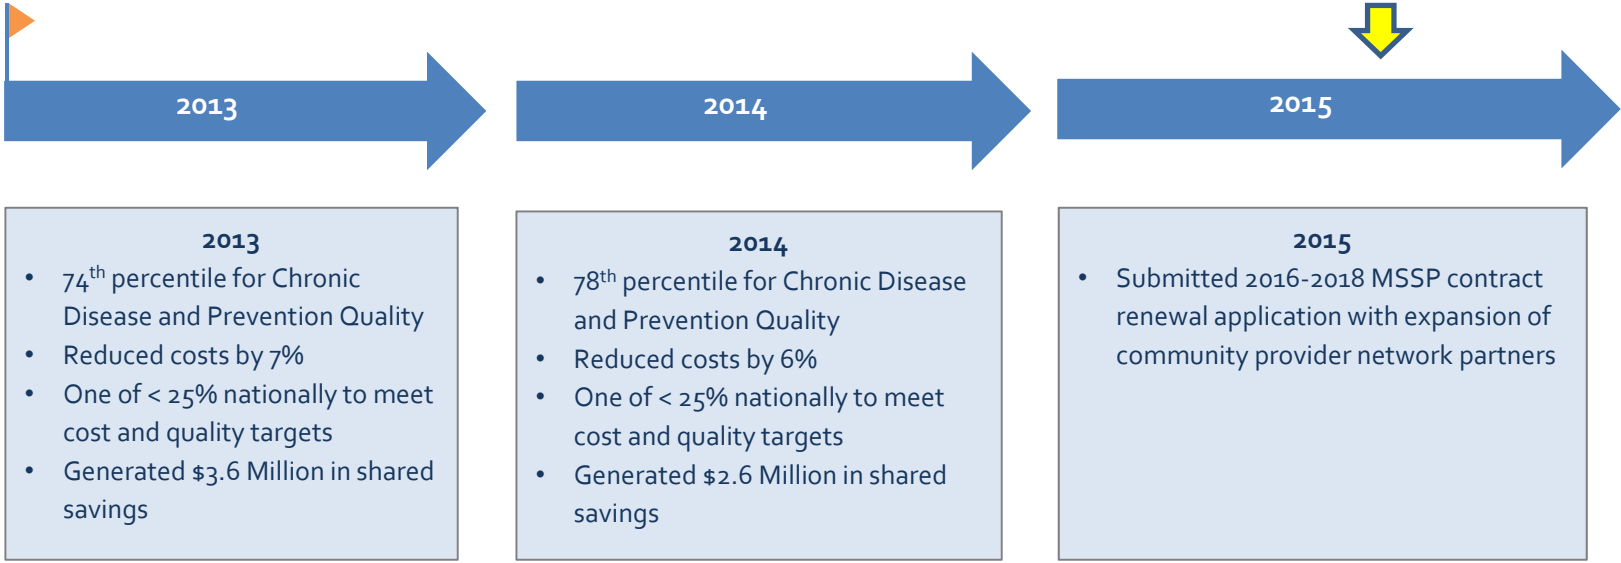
2013

2014

2015

2013

- $74^{th}$ percentile for Chronic Disease and Prevention Quality
- Reduced costs by 7%
- One of < 25% nationally to meet cost and quality targets
- Generated $3.6 Million in shared savings

2014

- $78^{th}$ percentile for Chronic Disease and Prevention Quality
- Reduced costs by 6%
- One of < 25% nationally to meet cost and quality targets
- Generated $2.6 Million in shared savings

2015

- Submitted 2016-2018 MSSP contract renewal application with expansion of community provider network partners